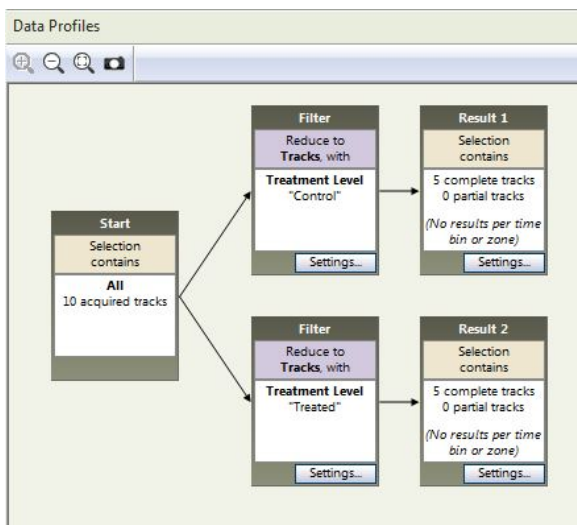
Data Profiles

Start
Selection contains
All
10 acquired tracks

Filter
Reduce to Tracks, with
Treatment Level
"Control"
Settings...

Result 1
Selection contains
5 complete tracks
0 partial tracks
(No results per time bin or zone)
Settings...

Filter
Reduce to Tracks, with
Treatment Level
"Treated"
Settings...

Result 2
Selection contains
5 complete tracks
0 partial tracks
(No results per time bin or zone)
Settings...